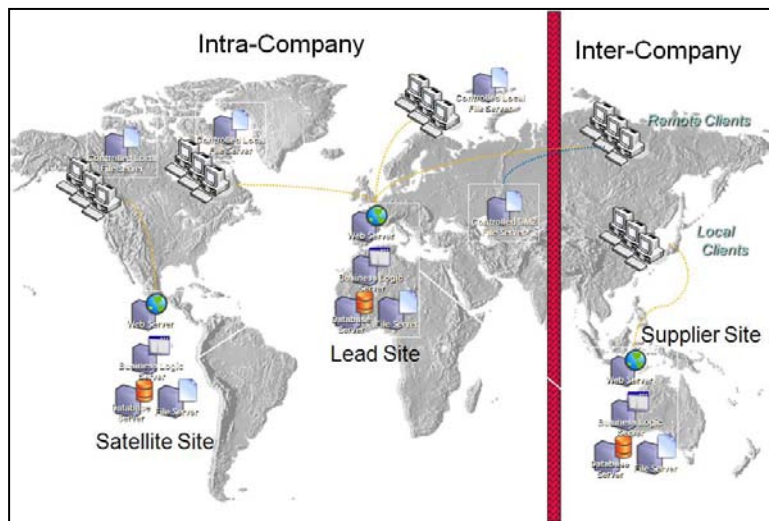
Intra-Company

Inter-Company

Controlled Local File Server

Controlled Local File Server

Controlled Local File Server

Remote Clients

Controlled SMC File Server

Web Server

Business Logic Server

Database Server

File Server

Lead Site

Local Clients

Web Server

Business Logic Server

Database Server

File Server

Satellite Site

Supplier Site

Web Server

Business Logic Server

Database Server

File Server